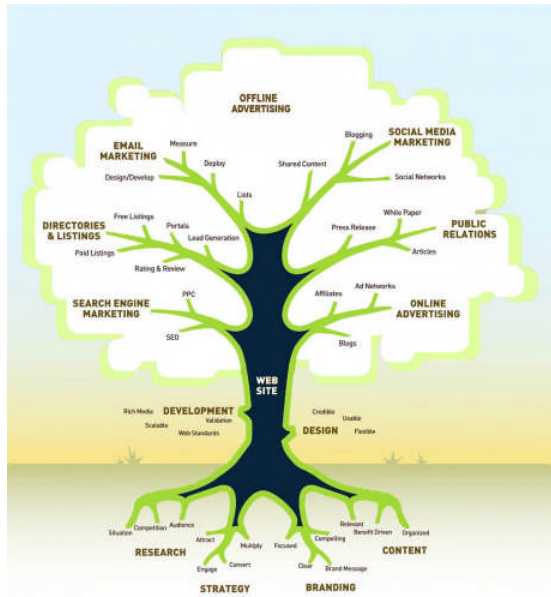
OFFLINE ADVERTISING

EMAIL MARKETING

Measure

Deploy

Design/Develop

Lists

Blogging

SOCIAL MEDIA MARKETING

Shared Content

Social Networks

DIRECTORIES & LISTINGS

Free Listings

Portals

Lead Generation

Paid Listings

Rating & Review

White Paper

Press Release

PUBLIC RELATIONS

Articles

SEARCH ENGINE MARKETING

PPC

SEO

Ad Networks

Affiliates

ONLINE ADVERTISING

Blogs

WEB SITE

Rich Media

DEVELOPMENT

Scalable

Validation

Web Standards

Credible

Usable

DESIGN

Flexible

Situation

Competition

Audience

RESEARCH

Attract

Engage

Multiply

Convert

STRATEGY

Focused

Clear

BRANDING

Compelling

Brand Message

Relevant

Benefit Driven

Organized

CONTENT